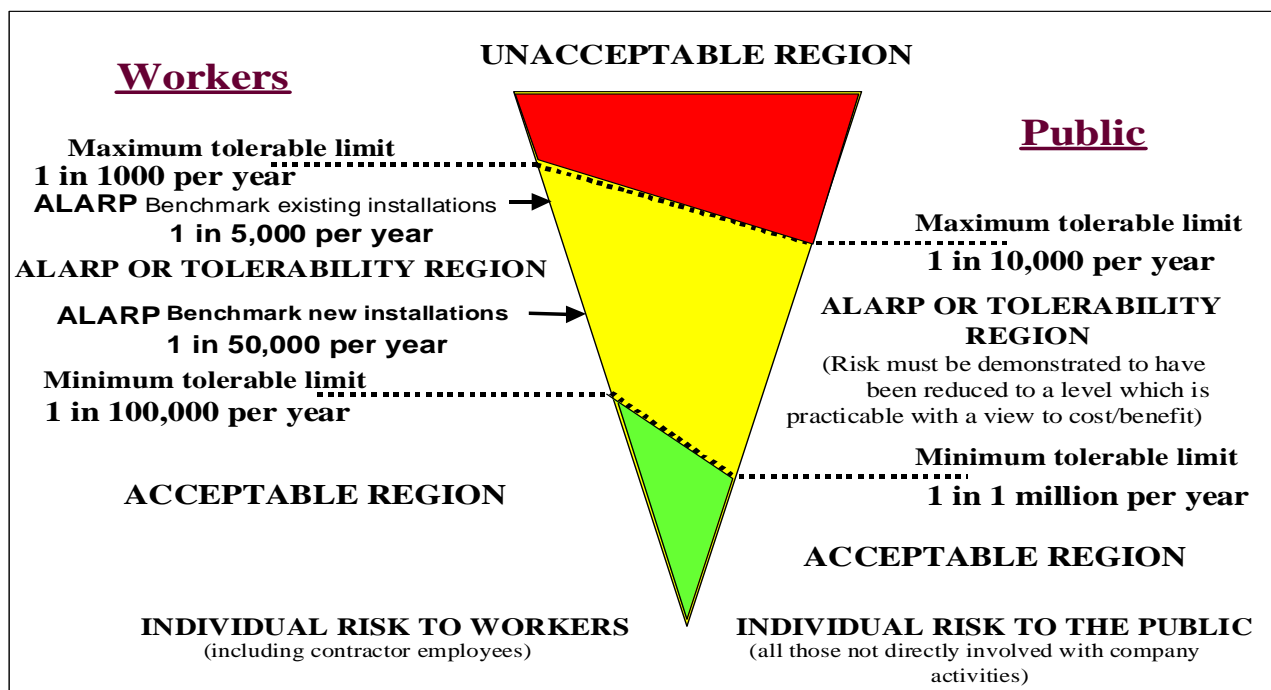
UNACCEPTABLE REGION

Workers

Maximum tolerable limit
1 in 1000 per year

ALARP Benchmark existing installations
1 in 5,000 per year

ALARP OR TOLERABILITY REGION

ALARP Benchmark new installations
1 in 50,000 per year

Minimum tolerable limit
1 in 100,000 per year

ACCEPTABLE REGION

Public

Maximum tolerable limit
1 in 10,000 per year

ALARP OR TOLERABILITY REGION
(Risk must be demonstrated to have been reduced to a level which is practicable with a view to cost/benefit)

Minimum tolerable limit
1 in 1 million per year

ACCEPTABLE REGION

INDIVIDUAL RISK TO WORKERS
(including contractor employees)

INDIVIDUAL RISK TO THE PUBLIC
(all those not directly involved with company activities)